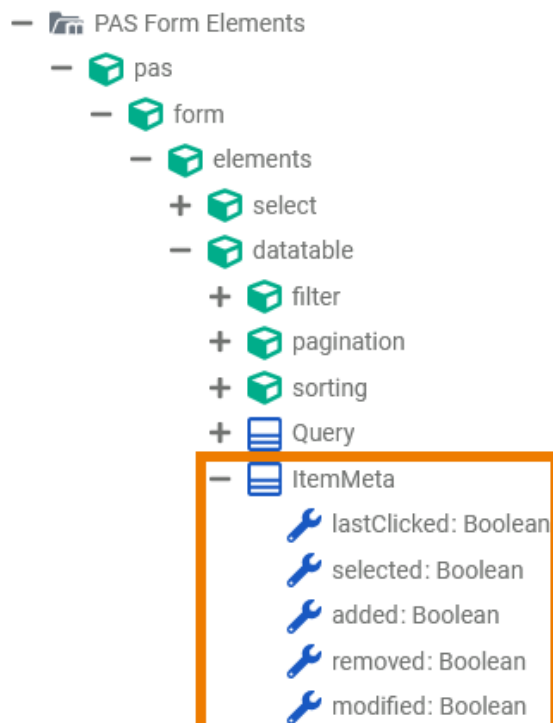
− PAS Form Elements
− pas
− form
− elements
+ select
− datatable
+ filter
+ pagination
+ sorting
+ Query
− ItemMeta
lastClicked: Boolean
selected: Boolean
added: Boolean
removed: Boolean
modified: Boolean